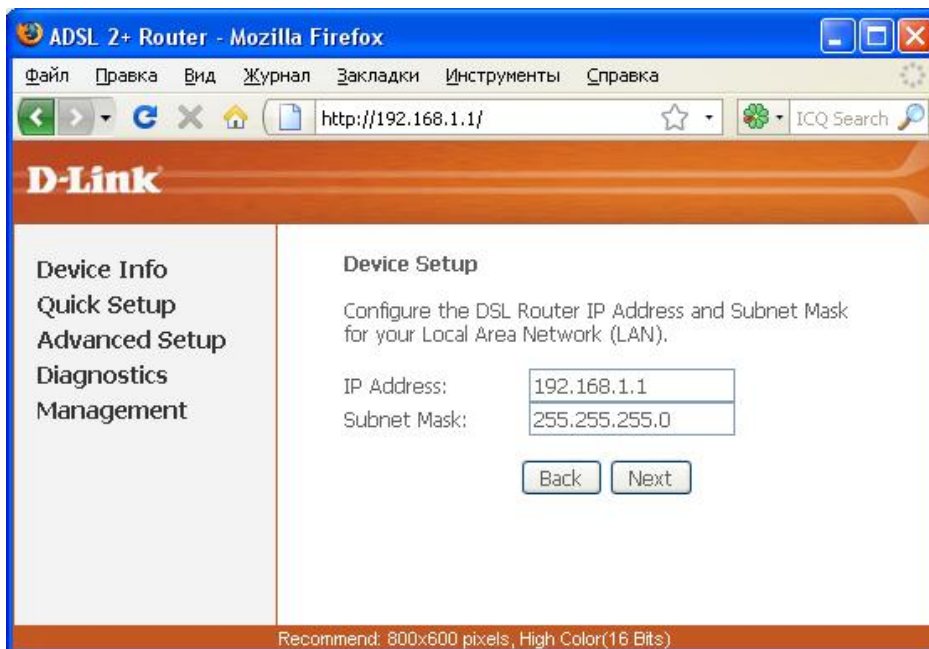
ADSL 2+ Router - Mozilla Firefox

Файл Правка Вид Журнал Закладки Инструменты Справка

http://192.168.1.1/

ICQ Search

D-Link

Device Info
Quick Setup
Advanced Setup
Diagnostics
Management

Device Setup

Configure the DSL Router IP Address and Subnet Mask for your Local Area Network (LAN).

| IP Address: | 192.168.1.1 |
|---|---|
| Subnet Mask: | 255.255.255.0 |

Back Next

Recommend: 800x600 pixels, High Color(16 Bits)